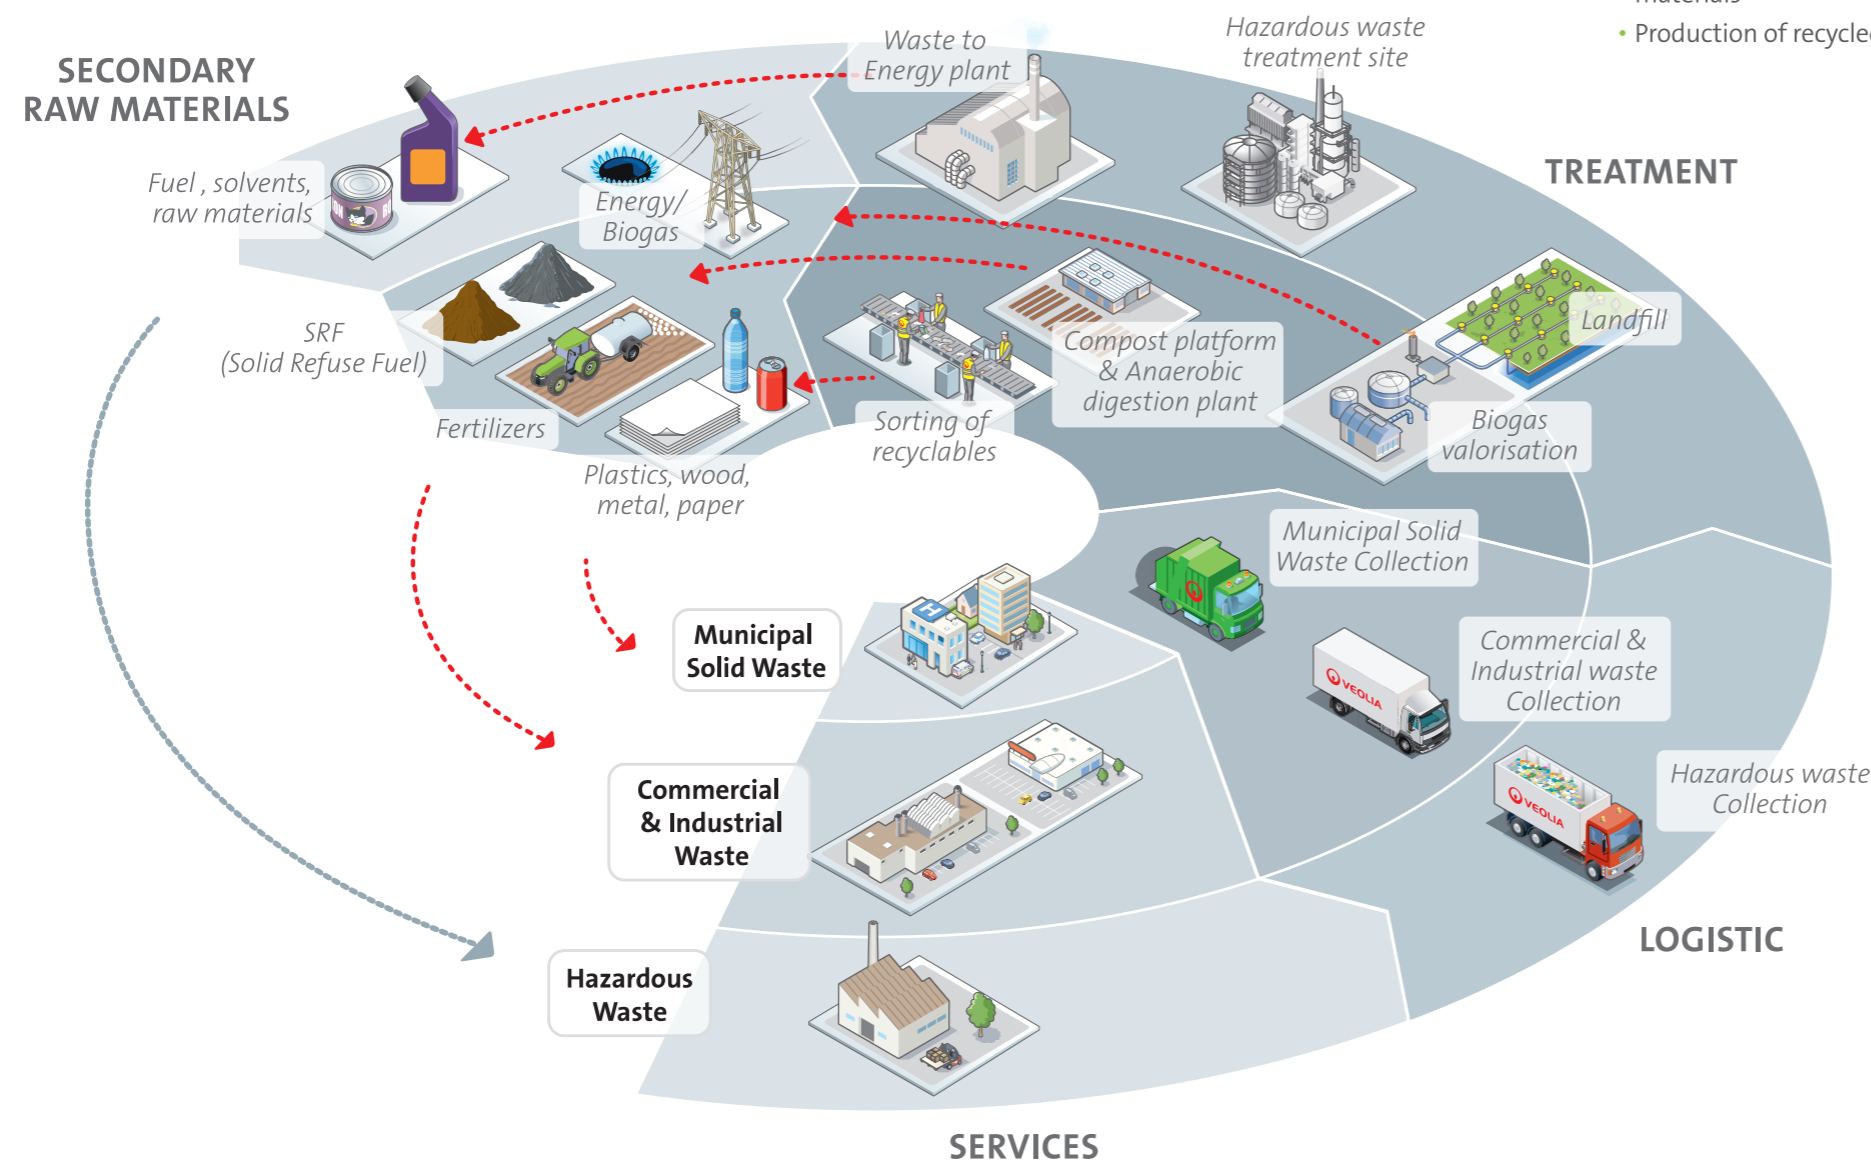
• Production of recycle

SECONDARY RAW MATERIALS

Waste to Energy plant

Hazardous waste treatment site

TREATMENT

Fuel , solvents, raw materials

Energy/ Biogas

SRF (Solid Refuse Fuel)

Compost platform & Anaerobic digestion plant

Landfill

Fertilizers

Sorting of recyclables

Biogas valorisation

Plastics, wood, metal, paper

Municipal Solid Waste Collection

Municipal Solid Waste

VEOLIA

Commercial & Industrial waste Collection

Commercial & Industrial Waste

VEOLIA

Hazardous waste Collection

LOGISTIC

Hazardous Waste

SERVICES